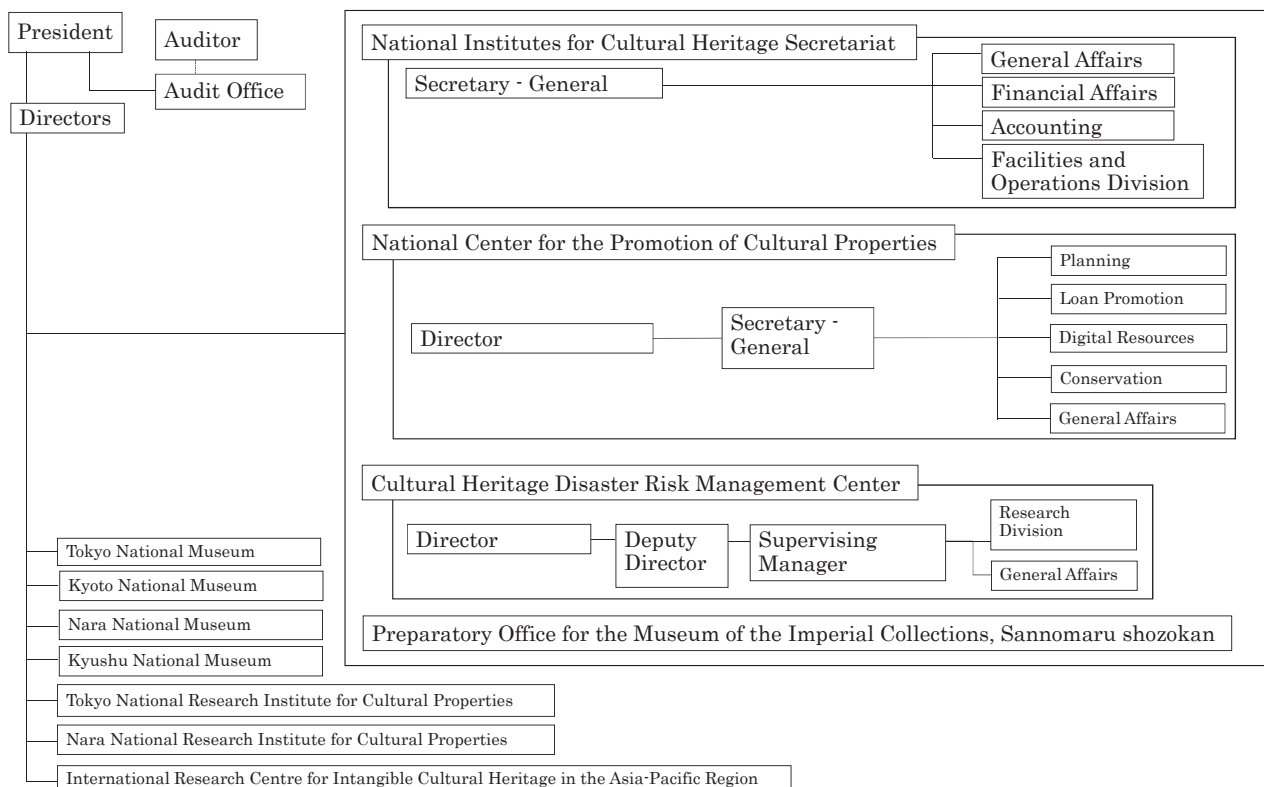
President

Auditor

Audit Office

Directors

National Institutes for Cultural Heritage Secretariat

Secretary - General

General Affairs

Financial Affairs

Accounting

Facilities and Operations Division

National Center for the Promotion of Cultural Properties

Director

Secretary - General

Planning

Loan Promotion

Digital Resources

Conservation

General Affairs

Cultural Heritage Disaster Risk Management Center

Director

Deputy Director

Supervising Manager

Research Division

General Affairs

Preparatory Office for the Museum of the Imperial Collections, Sannomaru shozokan

Tokyo National Museum

Kyoto National Museum

Nara National Museum

Kyushu National Museum

Tokyo National Research Institute for Cultural Properties

Nara National Research Institute for Cultural Properties

International Research Centre for Intangible Cultural Heritage in the Asia-Pacific Region